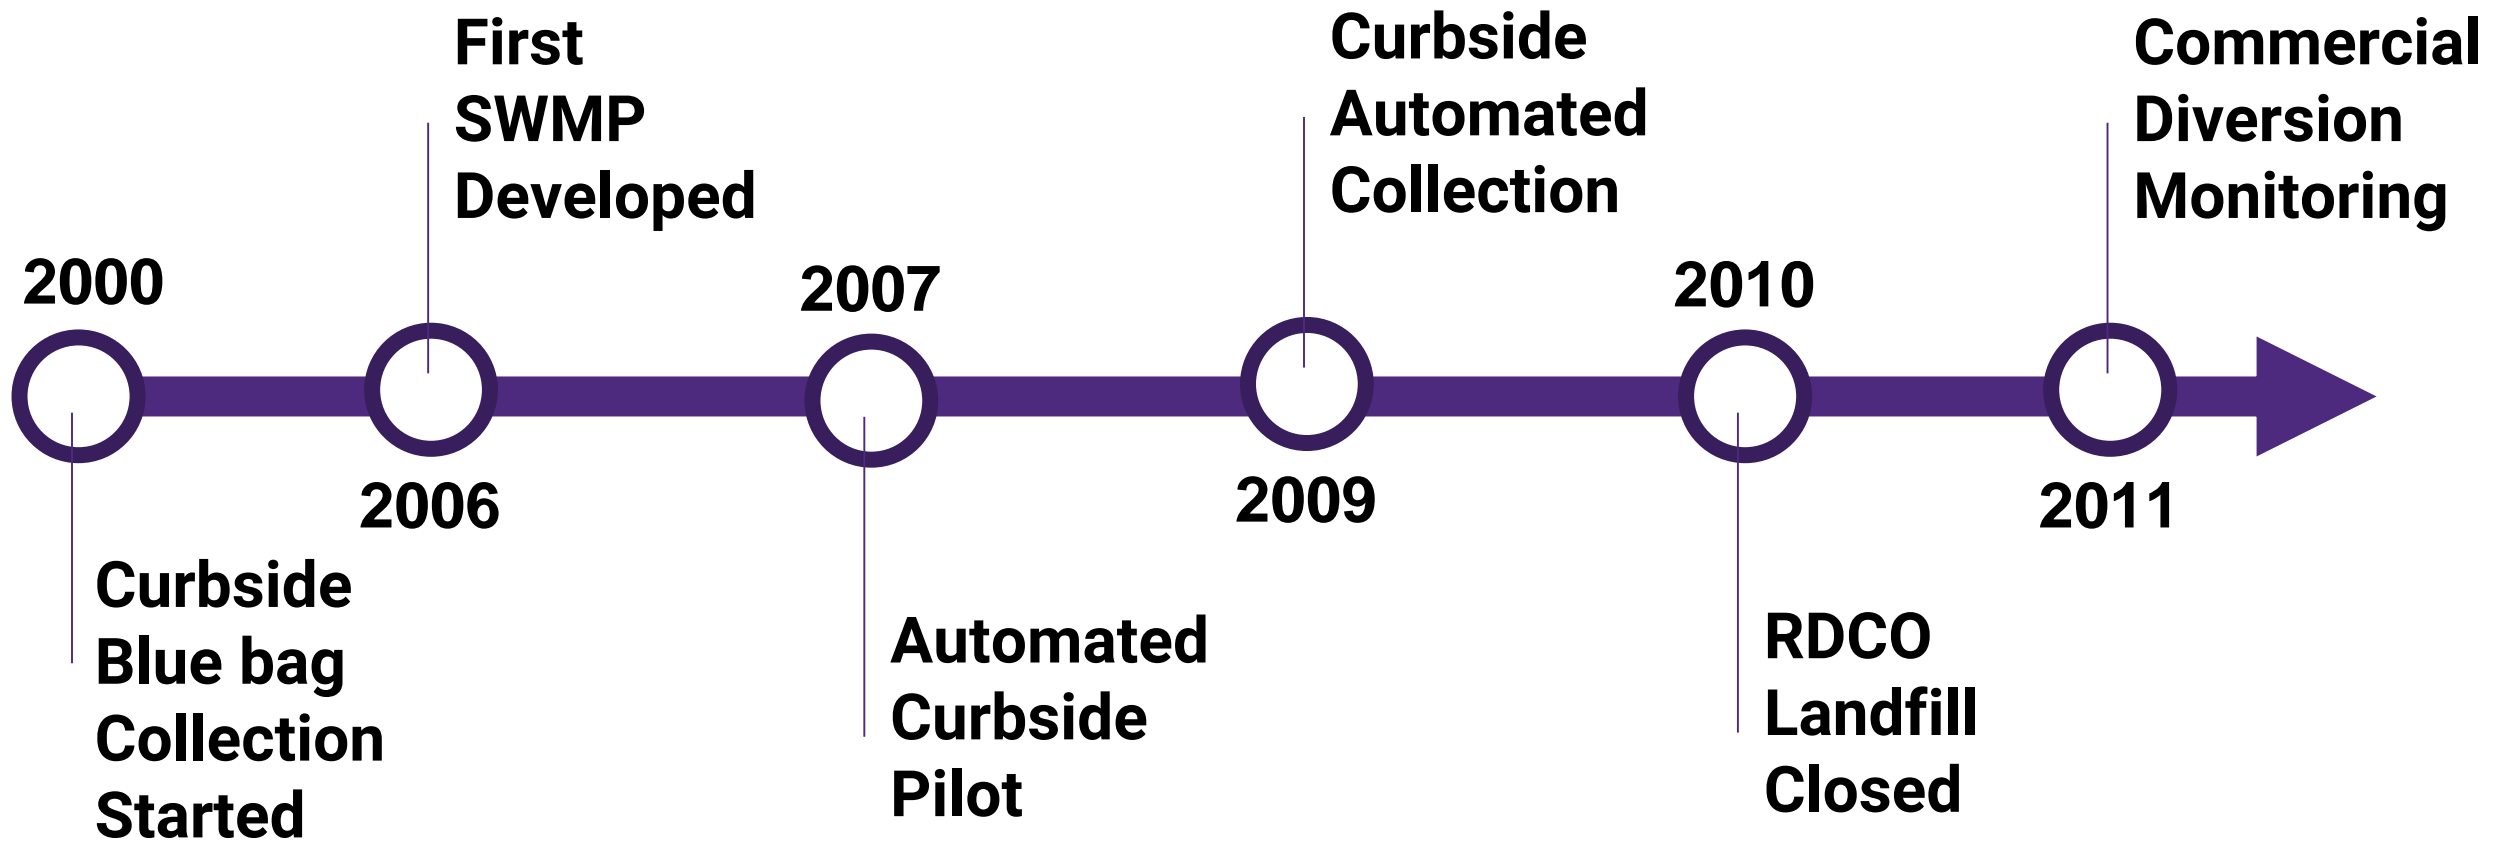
2000

Curbside Blue bag Collection Started

First SWMP Developed

2006

2007

Automated Curbside Pilot

Curbside Automated Collection

2009

2010

RDCO Landfill Closed

Commercial Diversion Monitoring

2011